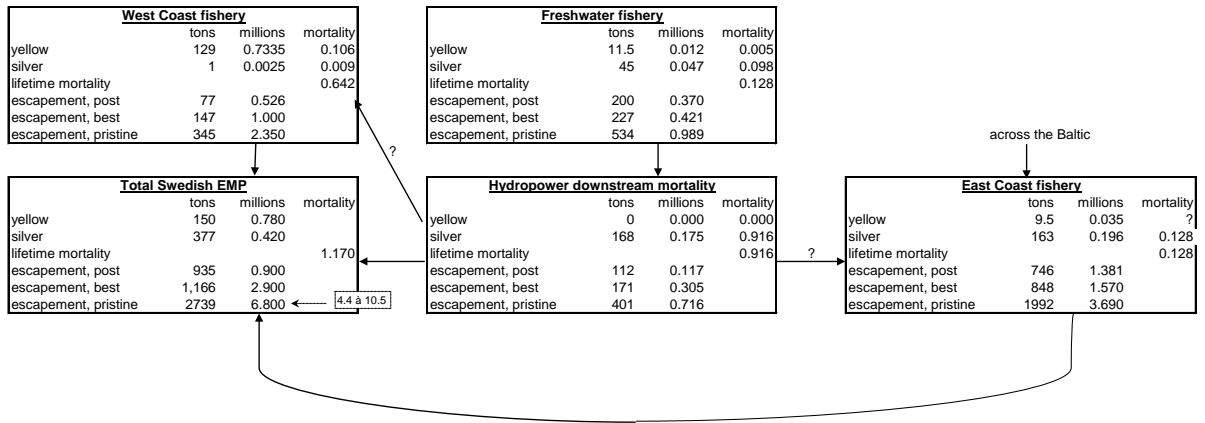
**West Coast fishery**

| | tons | millions | mortality |
|---|---|---|---|
| yellow | 129 | 0.7335 | 0.106 |
| silver | 1 | 0.0025 | 0.009 |
| lifetime mortality | | | 0.642 |
| escapement, post | 77 | 0.526 | |
| escapement, best | 147 | 1.000 | |
| escapement, pristine | 345 | 2.350 | |

**Freshwater fishery**

| | tons | millions | mortality |
|---|---|---|---|
| yellow | 11.5 | 0.012 | 0.005 |
| silver | 45 | 0.047 | 0.098 |
| lifetime mortality | | | 0.128 |
| escapement, post | 200 | 0.370 | |
| escapement, best | 227 | 0.421 | |
| escapement, pristine | 534 | 0.989 | |

?

across the Baltic

**Total Swedish EMP**

| | tons | millions | mortality |
|---|---|---|---|
| yellow | 150 | 0.780 | |
| silver | 377 | 0.420 | |
| lifetime mortality | | | 1.170 |
| escapement, post | 935 | 0.900 | |
| escapement, best | 1,166 | 2.900 | |
| escapement, pristine | 2739 | 6.800 | |

4.4 à 10.5

**Hydropower downstream mortality**

| | tons | millions | mortality |
|---|---|---|---|
| yellow | 0 | 0.000 | 0.000 |
| silver | 168 | 0.175 | 0.916 |
| lifetime mortality | | | 0.916 |
| escapement, post | 112 | 0.117 | |
| escapement, best | 171 | 0.305 | |
| escapement, pristine | 401 | 0.716 | |

?

**East Coast fishery**

| | tons | millions | mortality |
|---|---|---|---|
| yellow | 9.5 | 0.035 | ? |
| silver | 163 | 0.196 | 0.128 |
| lifetime mortality | | | 0.128 |
| escapement, post | 746 | 1.381 | |
| escapement, best | 848 | 1.570 | |
| escapement, pristine | 1992 | 3.690 | |